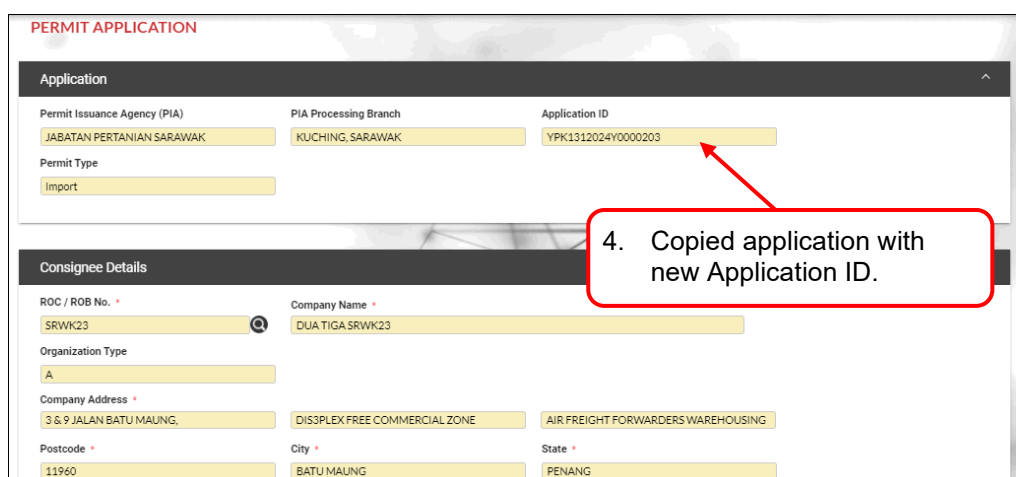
PERMIT APPLICATION

Application

Permit Issuance Agency (PIA)
JABATAN PERTANIAN SARAWAK

PIA Processing Branch
KUCHING, SARAWAK

Application ID
YPK1312024Y0000203

Permit Type
Import

4. Copied application with new Application ID.

Consignee Details

ROC / ROB No. *
SRWK23

Company Name *
DUA TIGA SRWK23

Organization Type
A

Company Address *
3 & 9 JALAN BATU MAUNG,
DIS3PLEX FREE COMMERCIAL ZONE
AIR FREIGHT FORWARDERS WAREHOUSING

Postcode *
11960

City *
BATU MAUNG

State *
PENANG